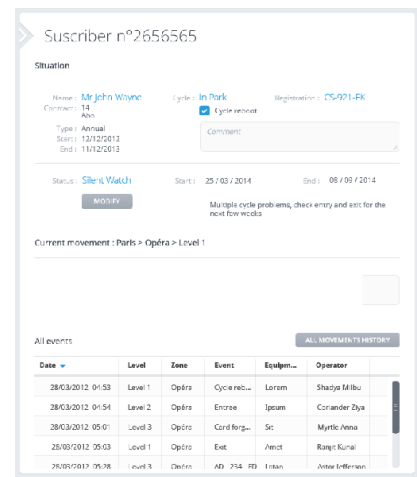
Suscriber n°2656565

Situation

Name : Mr John Wayne
Contract : 14 Abo
Cycle : In Park
Cycle reboot
Registration : CS-921-FK

Type : Annual
Start : 12/12/2012
End : 11/12/2013

Comment

Status : Silent Watch
Start : 25 / 03 / 2014
End : 08 / 09 / 2014

MODIFY

Multiple cycle problems, check entry and exit for the next few weeks

Current movement : Paris > Opéra > Level 1

All events

ALL MOVEMENTS HISTORY

| Date | Level | Zone | Event | Equipm... | Operator |
|---|---|---|---|---|---|
| 28/03/2012 04:53 | Level 1 | Opéra | Cycle reb... | Lorem | Shadya Milbu |
| 28/03/2012 04:54 | Level 2 | Opéra | Entree | Ipsum | Coriander Ziya |
| 28/03/2012 05:01 | Level 3 | Opéra | Card forg... | Sit | Myrtle Anno |
| 28/03/2012 05:03 | Level 1 | Opéra | Exit | Amet | Ranjit Kunal |
| 28/03/2012 05:28 | Level 3 | Opéra | AD 234 FD | Lotan | Aster Jefferson |